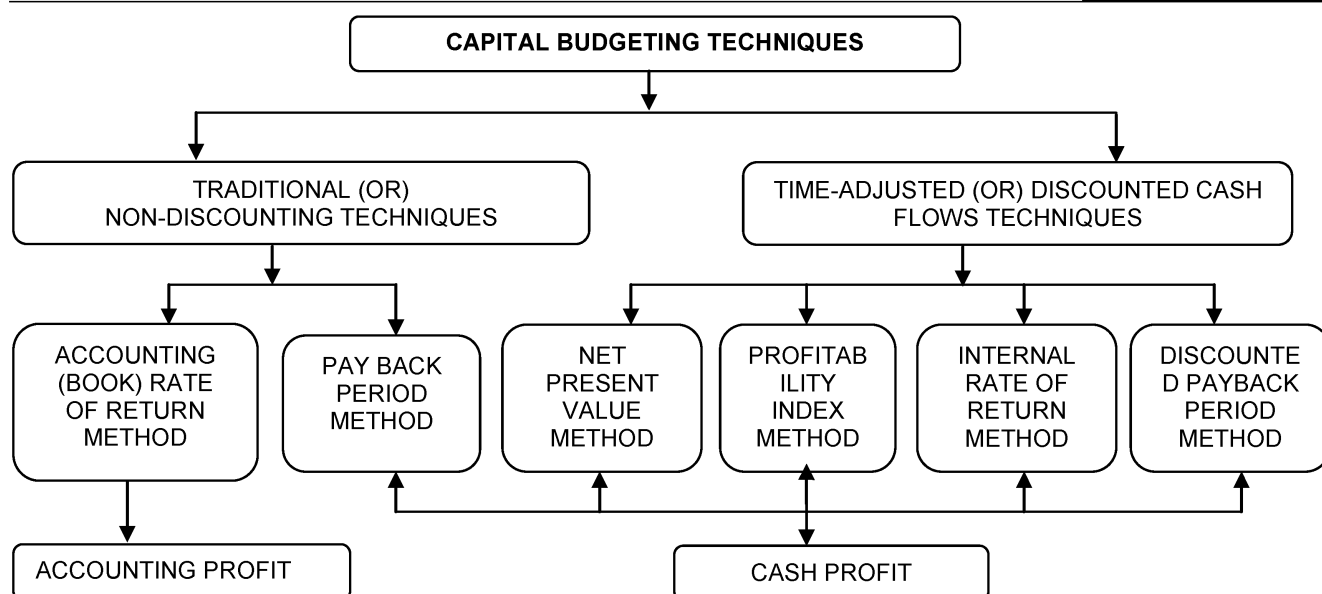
CAPITAL BUDGETING TECHNIQUES

TRADITIONAL (OR) NON-DISCOUNTING TECHNIQUES

TIME-ADJUSTED (OR) DISCOUNTED CASH FLOWS TECHNIQUES

ACCOUNTING (BOOK) RATE OF RETURN METHOD

PAY BACK PERIOD METHOD

NET PRESENT VALUE METHOD

PROFITAB ILITY INDEX METHOD

INTERNAL RATE OF RETURN METHOD

DISCOUNTE D PAYBACK PERIOD METHOD

ACCOUNTING PROFIT

CASH PROFIT